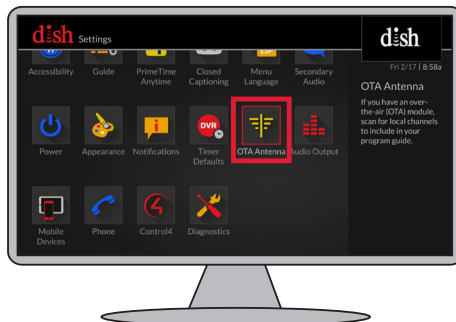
dish Settings

Accessibility
Guide
PrimeTime Anytime
Closed Captioning
ESP
Menu Language
Secondary Audio

Power
Appearance
Notifications
DVR
Timer Defaults
OTA Antenna
Audio Output

Mobile Devices
Phone
Control4
Diagnostics

dish

Fri 2/17 | 8:58a

OTA Antenna

If you have an over-the-air (OTA) module, scan for local channels to include in your program guide.